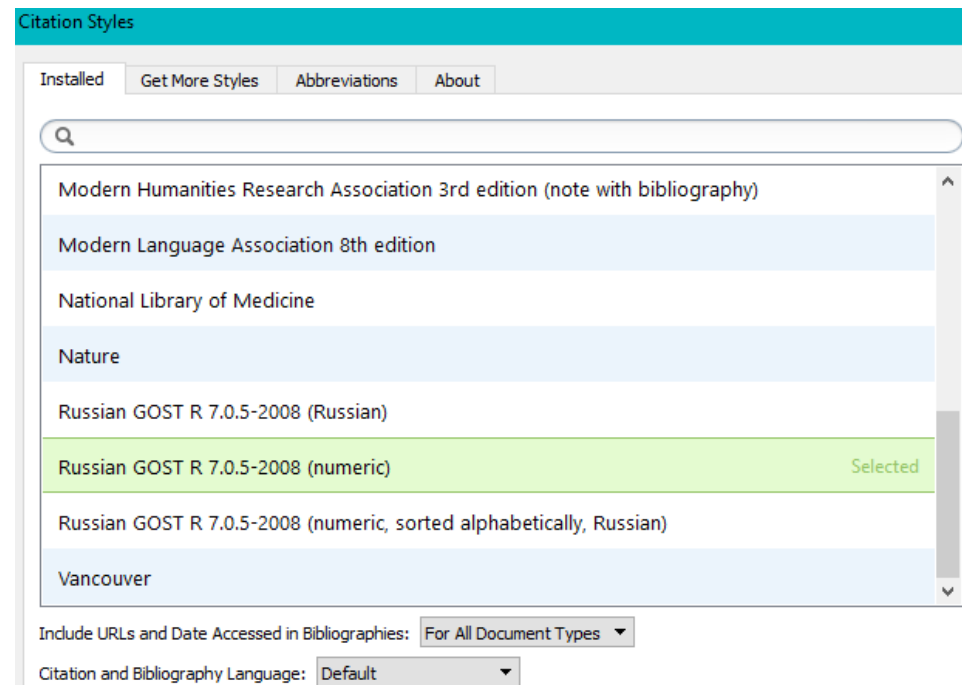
Citation Styles

Installed | Get More Styles | Abbreviations | About

Modern Humanities Research Association 3rd edition (note with bibliography)

Modern Language Association 8th edition

National Library of Medicine

Nature

Russian GOST R 7.0.5-2008 (Russian)

Russian GOST R 7.0.5-2008 (numeric) Selected

Russian GOST R 7.0.5-2008 (numeric, sorted alphabetically, Russian)

Vancouver

Include URLs and Date Accessed in Bibliographies: For All Document Types

Citation and Bibliography Language: Default